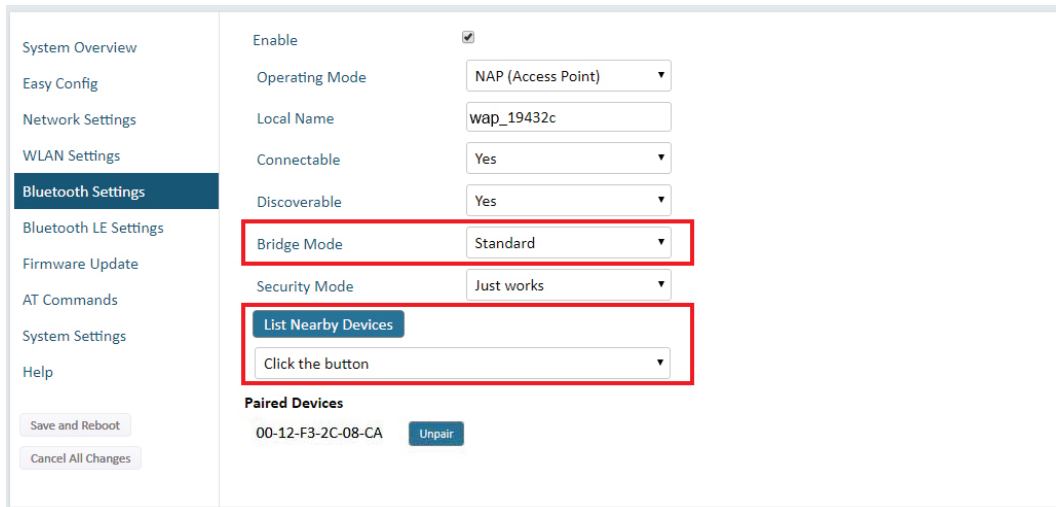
System Overview
Easy Config
Network Settings
WLAN Settings
Bluetooth Settings
Bluetooth LE Settings
Firmware Update
AT Commands
System Settings
Help

Save and Reboot
Cancel All Changes

Enable

Operating Mode NAP (Access Point)

Local Name wap_19432c

Connectable Yes

Discoverable Yes

Bridge Mode Standard

Security Mode Just works

List Nearby Devices

Click the button

Paired Devices

00-12-F3-2C-08-CA Unpair